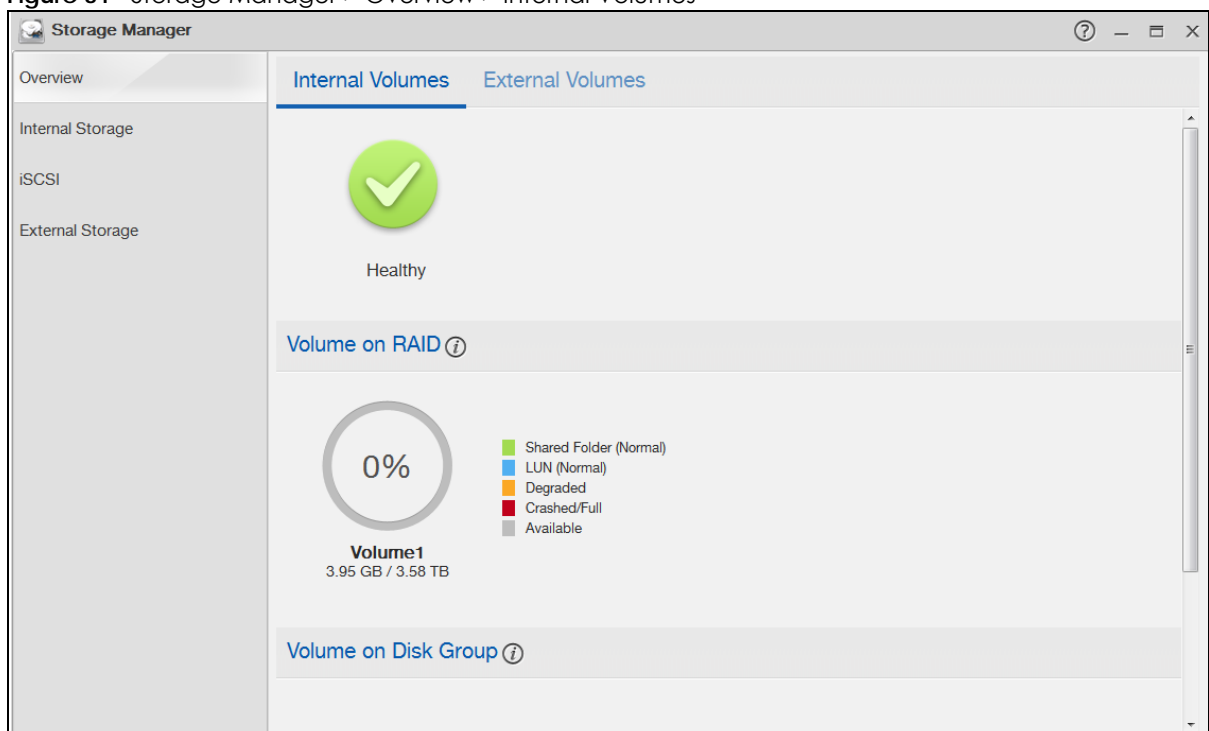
Figure 31 Storage Manager > Overview > Internal Volumes

Storage Manager

Overview
Internal Storage
iSCSI
External Storage

Internal Volumes External Volumes

Healthy

Volume on RAID

0%

Volume1
3.95 GB / 3.58 TB

Shared Folder (Normal)
LUN (Normal)
Degraded
Crashed/Full
Available

Volume on Disk Group